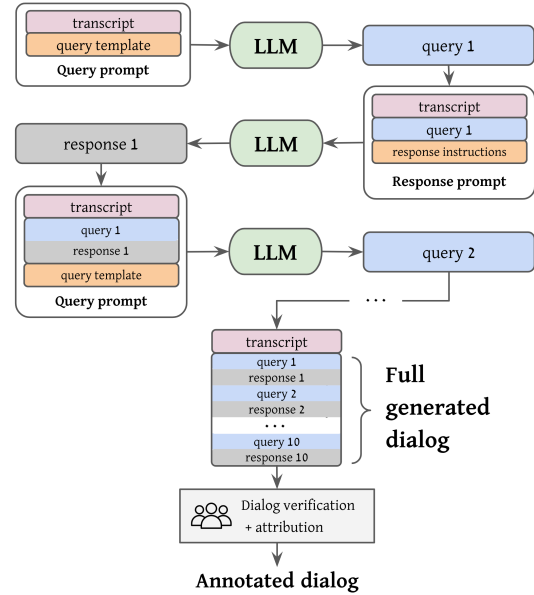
transcript
query template
Query prompt

LLM

query 1

transcript
query 1
response instructions
Response prompt

response 1

LLM

transcript
query 1
response 1
query template
Query prompt

LLM

query 2

. . .

transcript
query 1
response 1
query 2
response 2
. . .
query 10
response 10

Full generated dialog

Dialog verification + attribution

Annotated dialog